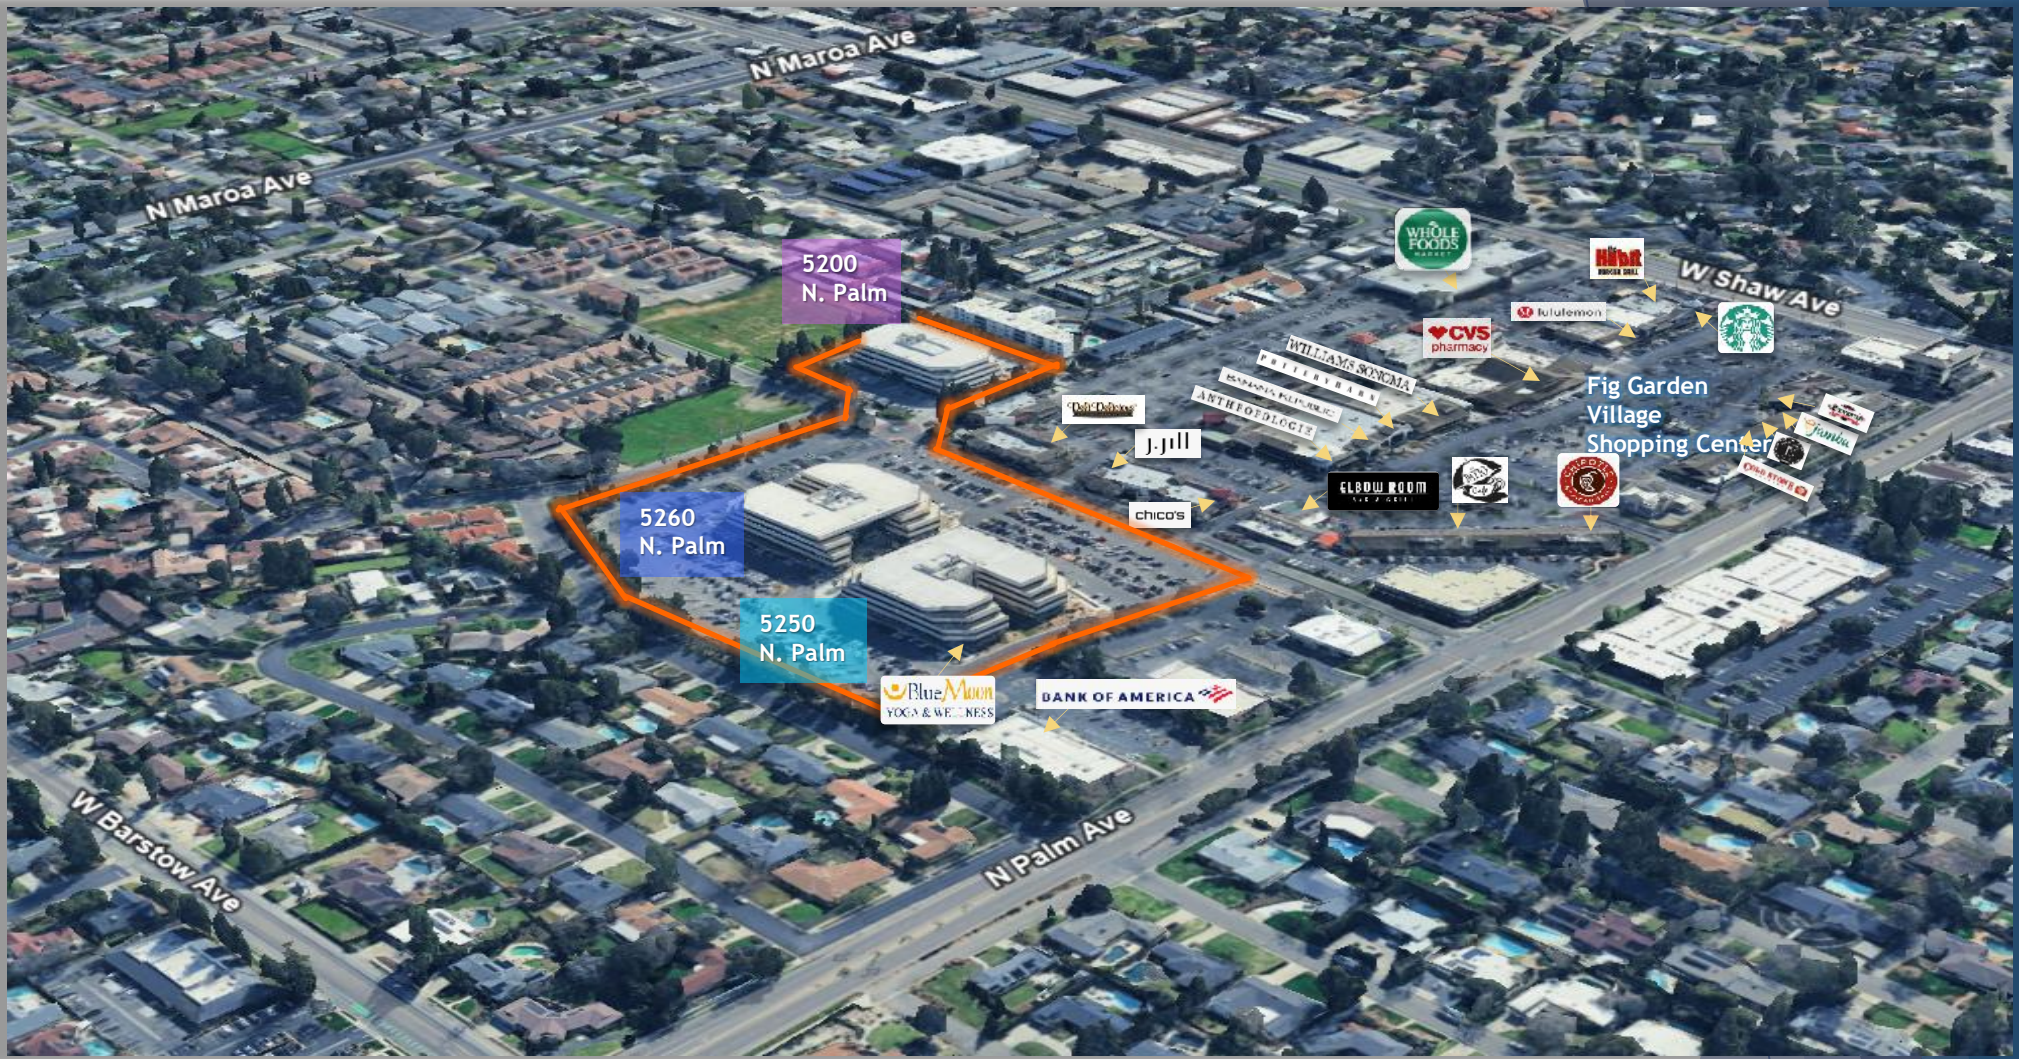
N Maroa Ave

N Maroa Ave

5200 N. Palm

WHOLE FOODS MARKET

Habit

W Shaw Ave

lululemon

CVS pharmacy

WILLIAMS SONOMA

POTTERY BARN

BANANA REPUBLIC

ANTHROPOLOGIE

Fig Garden Village Shopping Center

J.Jill

chico's

ELBOW ROOM

5260 N. Palm

5250 N. Palm

Blue Moon YOGA & WELLNESS

BANK OF AMERICA

Jamba

W Barstow Ave

N Palm Ave